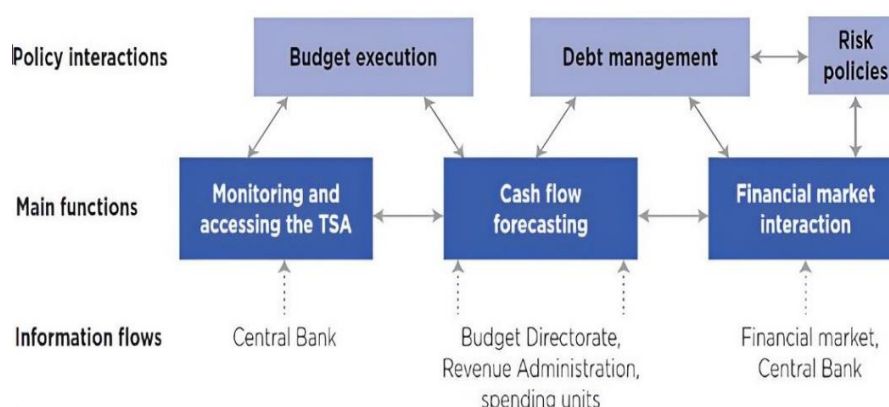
Policy interactions

Budget execution

Debt management

Risk policies

Main functions

Monitoring and accessing the TSA

Cash flow forecasting

Financial market interaction

Information flows

Central Bank

Budget Directorate, Revenue Administration, spending units

Financial market, Central Bank